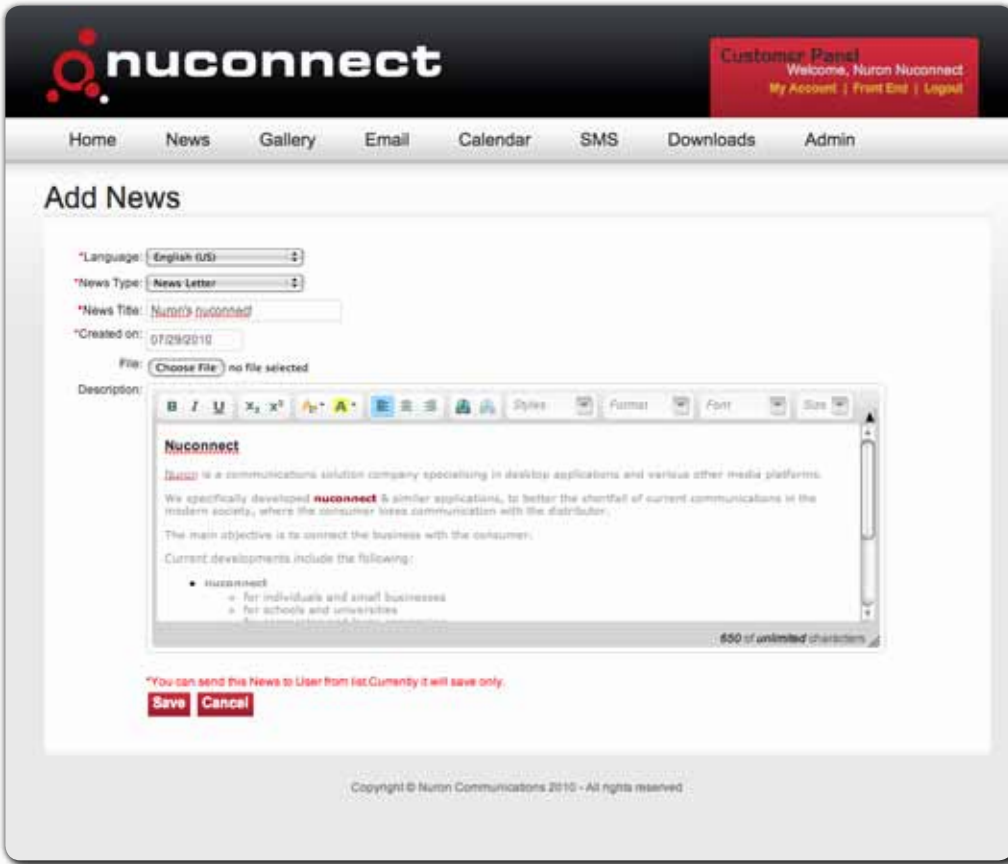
nuconnect

Customer Panel
Welcome, Nuron Nuconnect
My Account | Front End | Logout

Home News Gallery Email Calendar SMS Downloads Admin

Add News

*Language: English (US)
*News Type: News Letter
*News Title: Nuron's nuconnect
*Created on: 07/29/2010
File: Choose File no file selected
Description:

B I U $x_2$ $x^2$ Styles Format Font Size

Nuconnect

Nuron is a communications solution company specialising in desktop applications and various other media platforms.

We specifically developed nuconnect & similar applications, to better the shortfall of current communications in the modern society, where the consumer loses communication with the distributor.

The main objective is to connect the business with the consumer.

Current developments include the following:

• nuconnect
  ◦ for individuals and small businesses
  ◦ for schools and universities
  ◦ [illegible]

650 of unlimited characters

*You can send this News to User from list.Currently it will save only.

Save Cancel

Copyright © Nuron Communications 2010 - All rights reserved